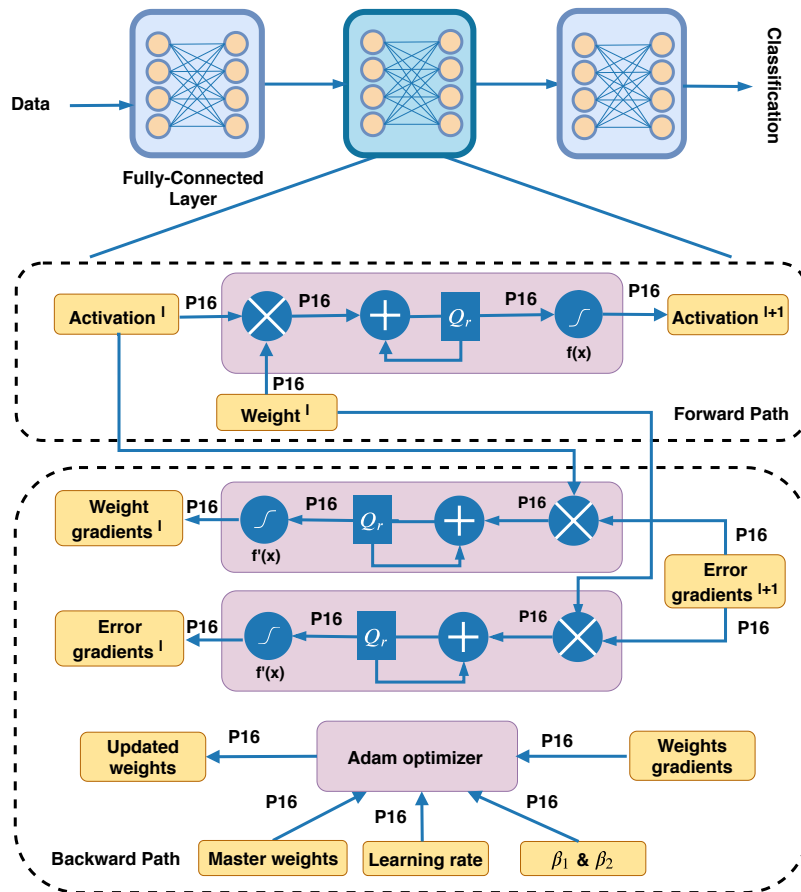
Data

Fully-Connected Layer

Classification

Activation $^{l}$

P16

P16

$Q_r$

P16

P16

Activation $^{l+1}$

f(x)

P16

Weight $^{l}$

Forward Path

Weight gradients $^{l}$

P16

P16

$Q_r$

P16

f'(x)

P16

Error gradients $^{l+1}$

P16

Error gradients $^{l}$

P16

P16

$Q_r$

P16

f'(x)

Updated weights

P16

Adam optimizer

P16

Weights gradients

P16

P16

P16

Backward Path

Master weights

Learning rate

$\beta_1$ & $\beta_2$